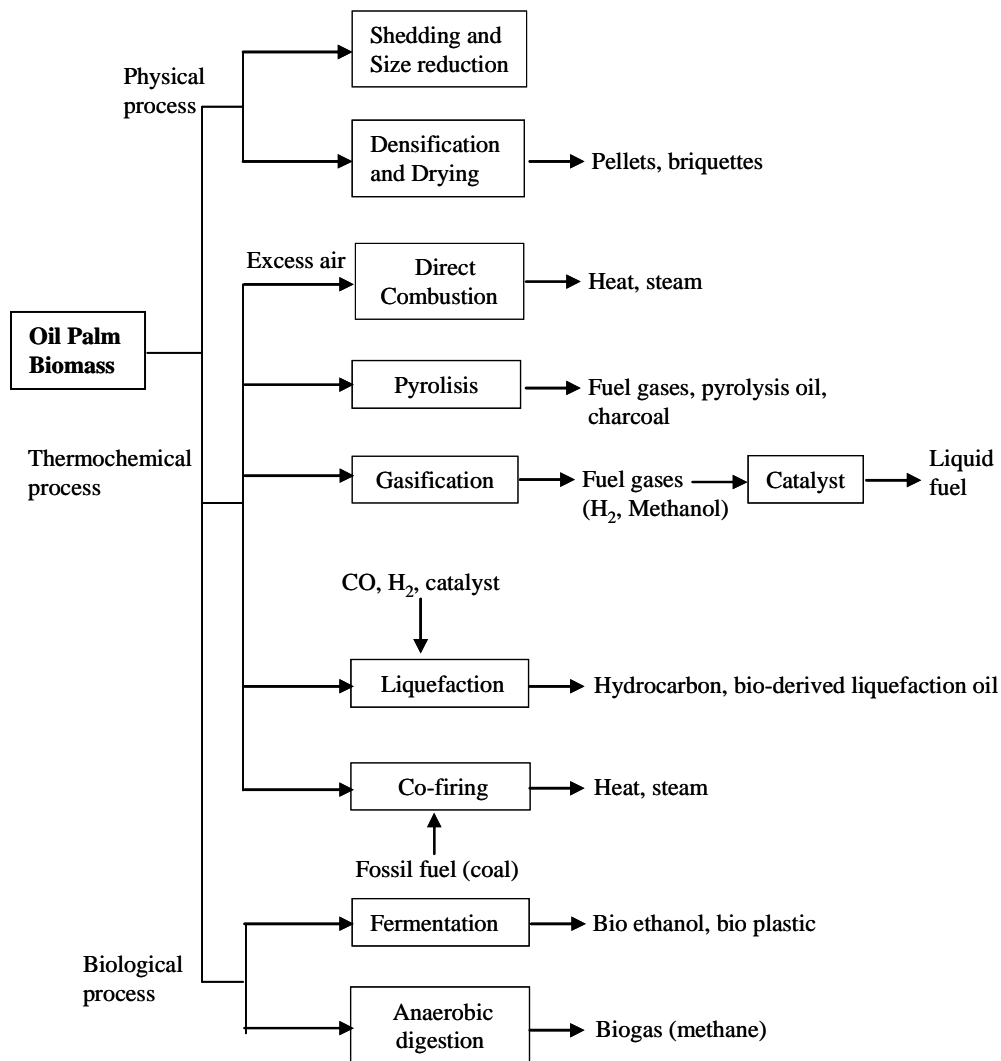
Physical process

Shedding and Size reduction

Densification and Drying

Pellets, briquettes

Excess air

Direct Combustion

Heat, steam

Oil Palm Biomass

Pyrolisis

Fuel gases, pyrolysis oil, charcoal

Thermochemical process

Gasification

Fuel gases ($H_2$, Methanol)

Catalyst

Liquid fuel

CO, $H_2$, catalyst

Liquefaction

Hydrocarbon, bio-derived liquefaction oil

Co-firing

Heat, steam

Fossil fuel (coal)

Fermentation

Bio ethanol, bio plastic

Biological process

Anaerobic digestion

Biogas (methane)